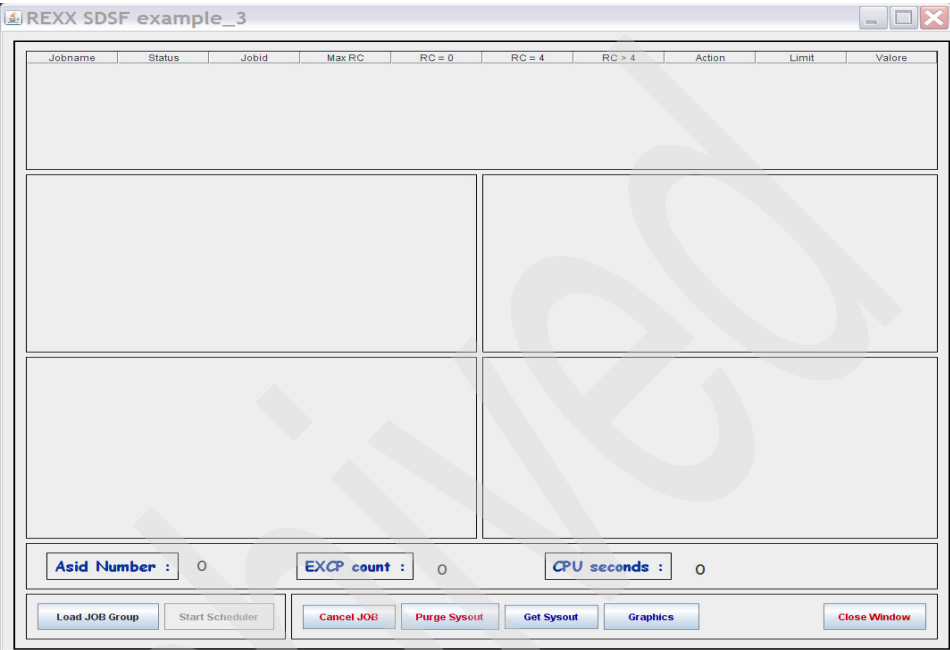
REXX SDSF example_3

| Jobname | Status | Jobid | Max RC | RC = 0 | RC = 4 | RC > 4 | Action | Limit | Valore |
|---|---|---|---|---|---|---|---|---|---|

Asid Number : 0

EXCP count : 0

CPU seconds : 0

Load JOB Group

Start Scheduler

Cancel JOB

Purge Sysout

Get Sysout

Graphics

Close Window